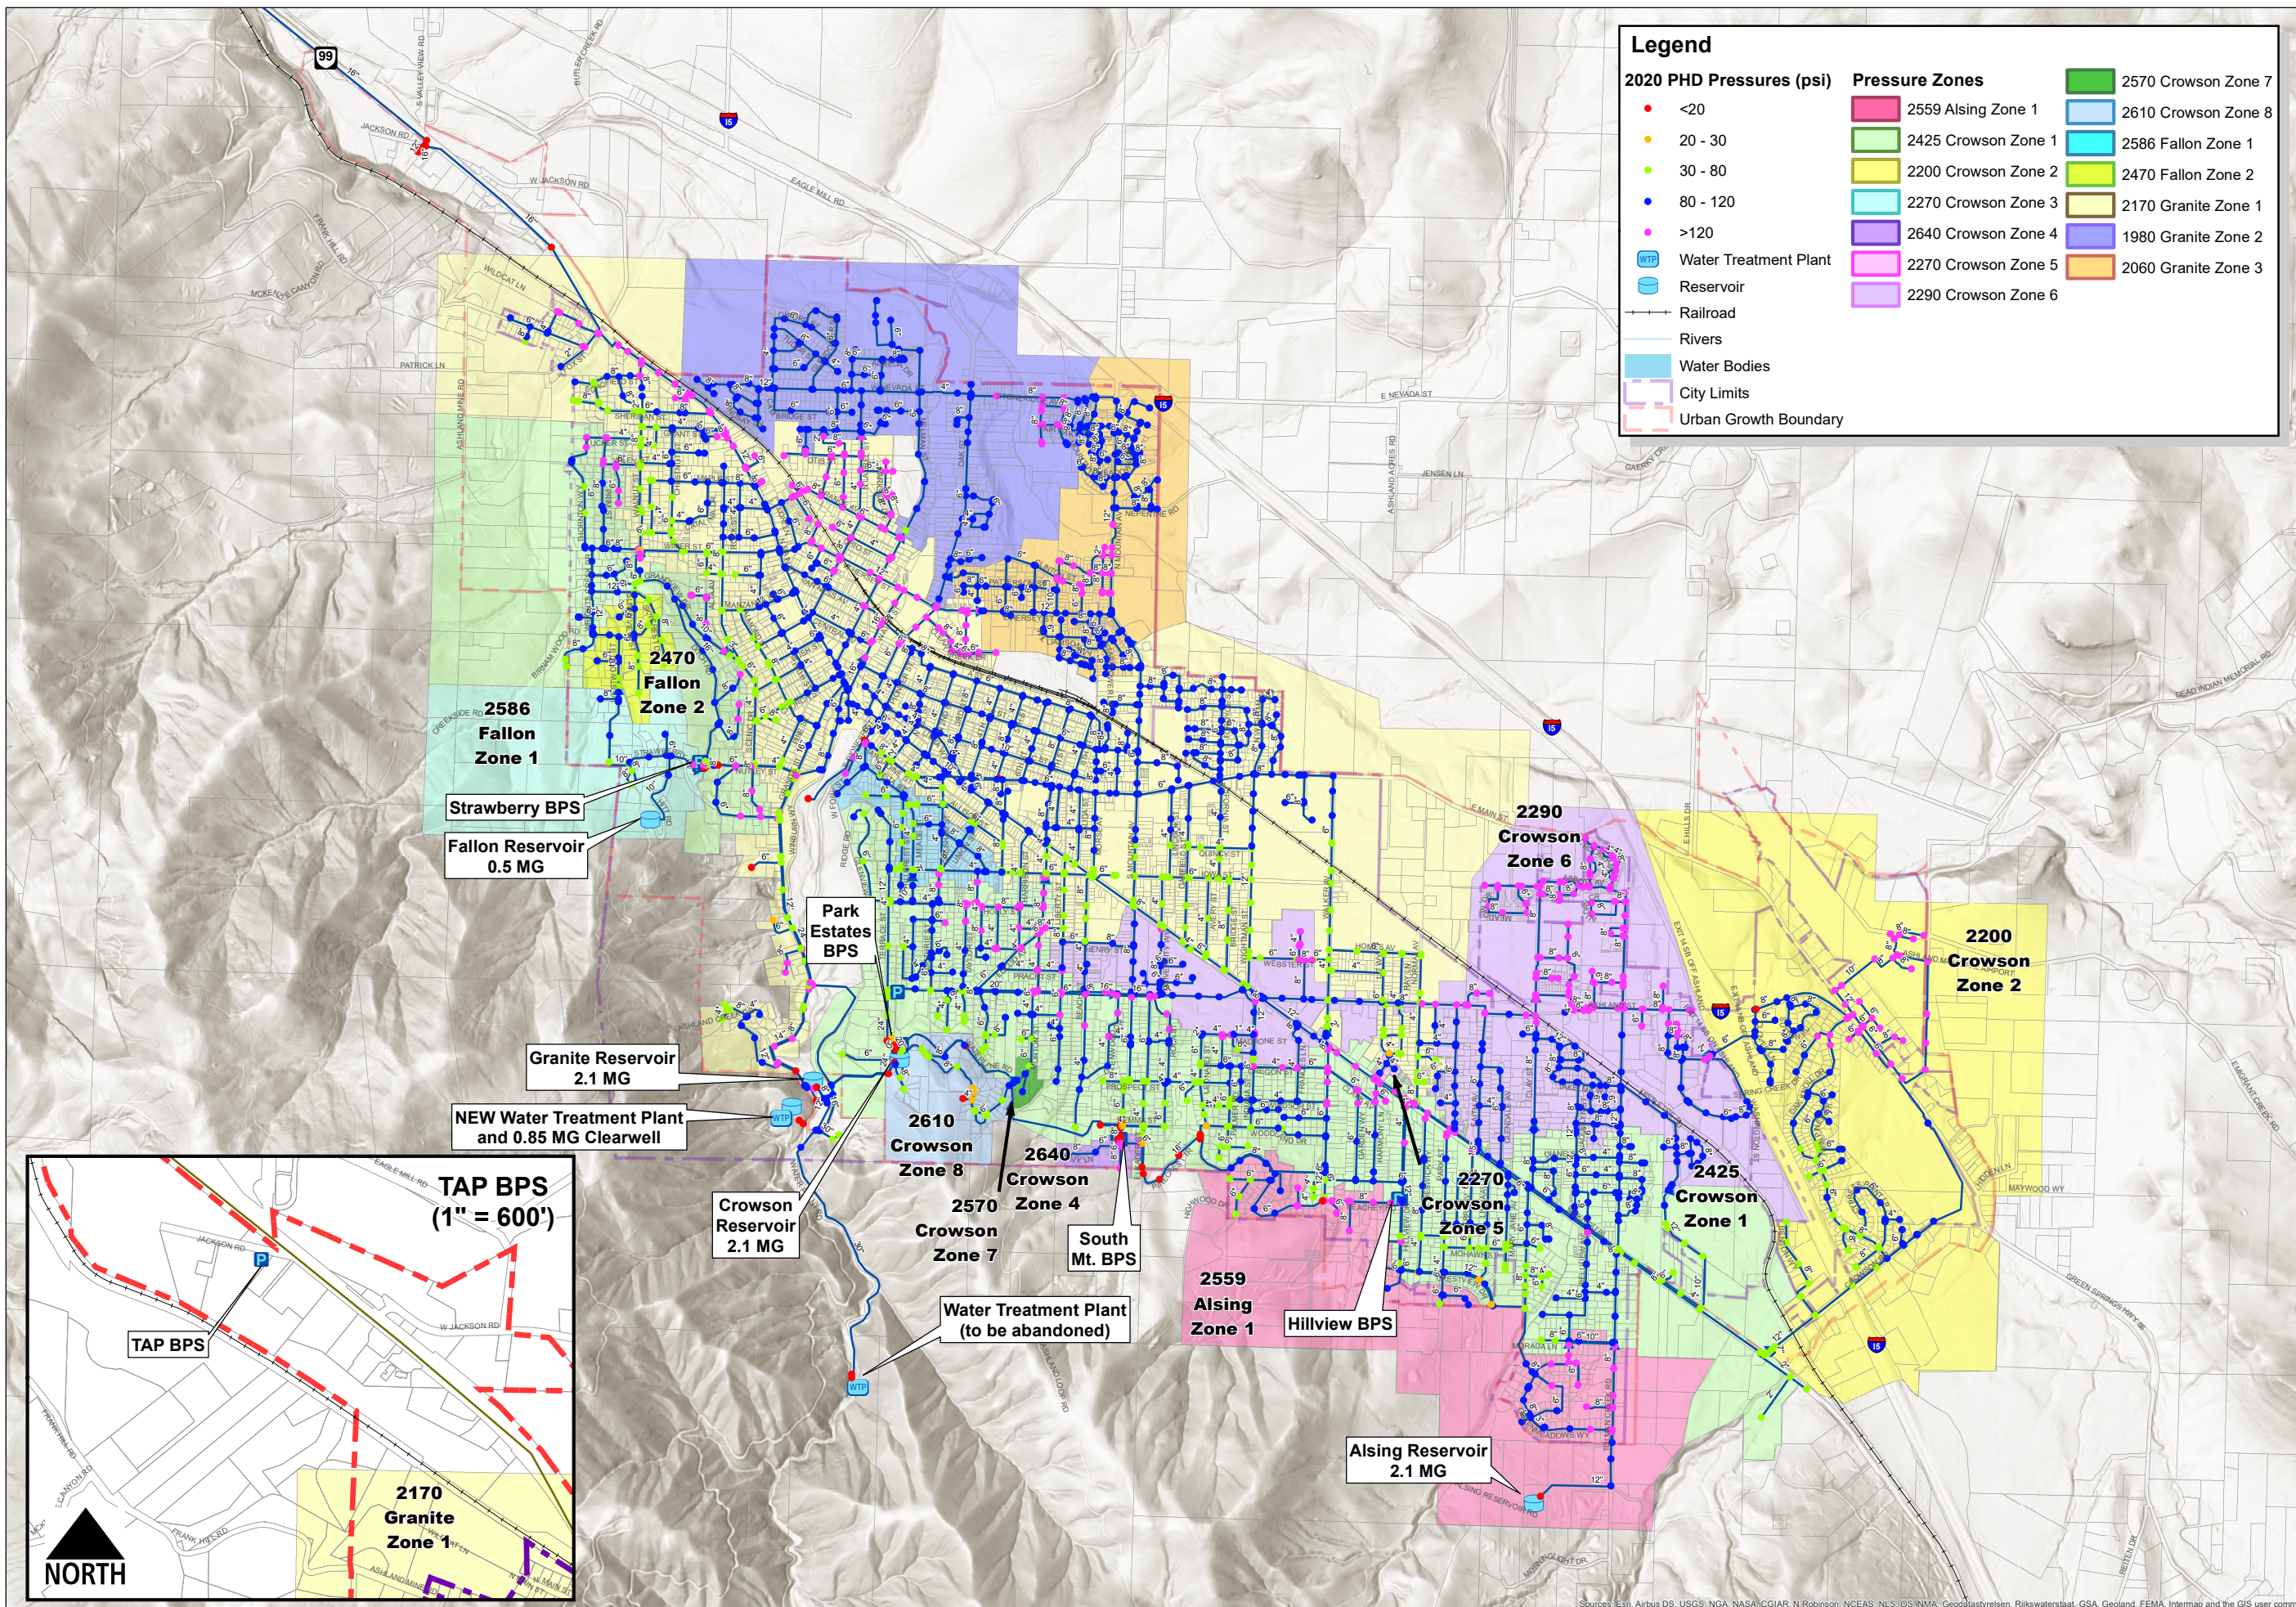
Legend

2020 PHD Pressures (psi)
<20
20 - 30
30 - 80
80 - 120
>120
Water Treatment Plant
Reservoir
Railroad
Rivers
Water Bodies
City Limits
Urban Growth Boundary

Pressure Zones
2559 Alsing Zone 1
2425 Crowson Zone 1
2200 Crowson Zone 2
2270 Crowson Zone 3
2640 Crowson Zone 4
2270 Crowson Zone 5
2290 Crowson Zone 6
2570 Crowson Zone 7
2610 Crowson Zone 8
2586 Fallon Zone 1
2470 Fallon Zone 2
2170 Granite Zone 1
1980 Granite Zone 2
2060 Granite Zone 3

2470 Fallon Zone 2

2586 Fallon Zone 1

Strawberry BPS

Fallon Reservoir 0.5 MG

2290 Crowson Zone 6

2200 Crowson Zone 2

Park Estates BPS

Granite Reservoir 2.1 MG

NEW Water Treatment Plant and 0.85 MG Clearwell

2610 Crowson Zone 8

2640 Crowson Zone 4

2570 Crowson Zone 7

Crowson Reservoir 2.1 MG

South Mt. BPS

2270 Crowson Zone 5

2425 Crowson Zone 1

2559 Alsing Zone 1

Hillview BPS

Water Treatment Plant (to be abandoned)

Alsing Reservoir 2.1 MG

TAP BPS (1" = 600')

TAP BPS

2170 Granite Zone 1

NORTH

99
I5
JACKSON RD
W JACKSON RD
EAGLE MILL RD
E NEVADA ST
PATRICK LN
JENSEN LN
E MAIN ST
GREEN SPRINGS HWY
DEAD INDIAN MEMORIAL RD
MAYWOOD WY

Sources: Esri, Airbus DS, USGS, NGA, NASA, CGIAR, N Robinson, NCEAS, NLS, OS, NMA, Geodatastyrelsen, Rijkswaterstaat, GSA, Geoland, FEMA, Intermap and the GIS user commu